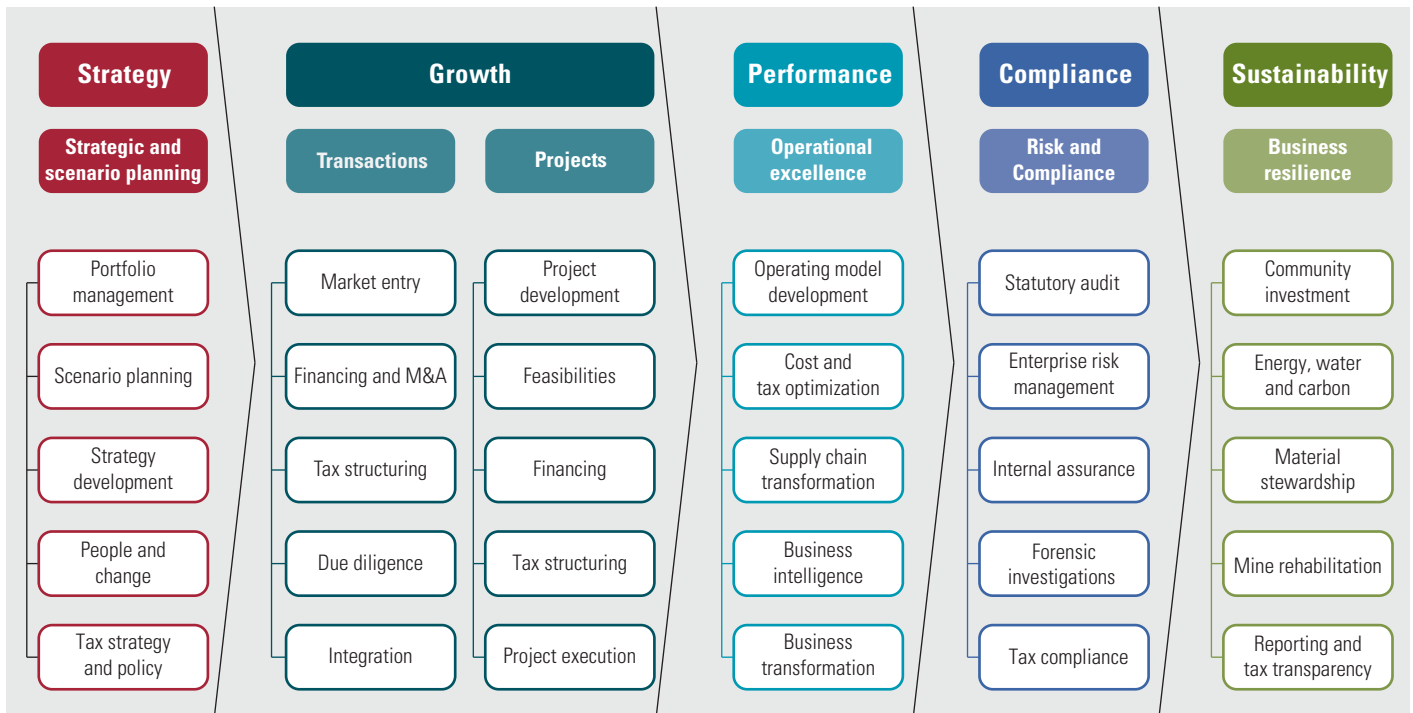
Strategy

Strategic and scenario planning

Portfolio management

Scenario planning

Strategy development

People and change

Tax strategy and policy

Growth

Transactions

Market entry

Financing and M&A

Tax structuring

Due diligence

Integration

Projects

Project development

Feasibilities

Financing

Tax structuring

Project execution

Performance

Operational excellence

Operating model development

Cost and tax optimization

Supply chain transformation

Business intelligence

Business transformation

Compliance

Risk and Compliance

Statutory audit

Enterprise risk management

Internal assurance

Forensic investigations

Tax compliance

Sustainability

Business resilience

Community investment

Energy, water and carbon

Material stewardship

Mine rehabilitation

Reporting and tax transparency